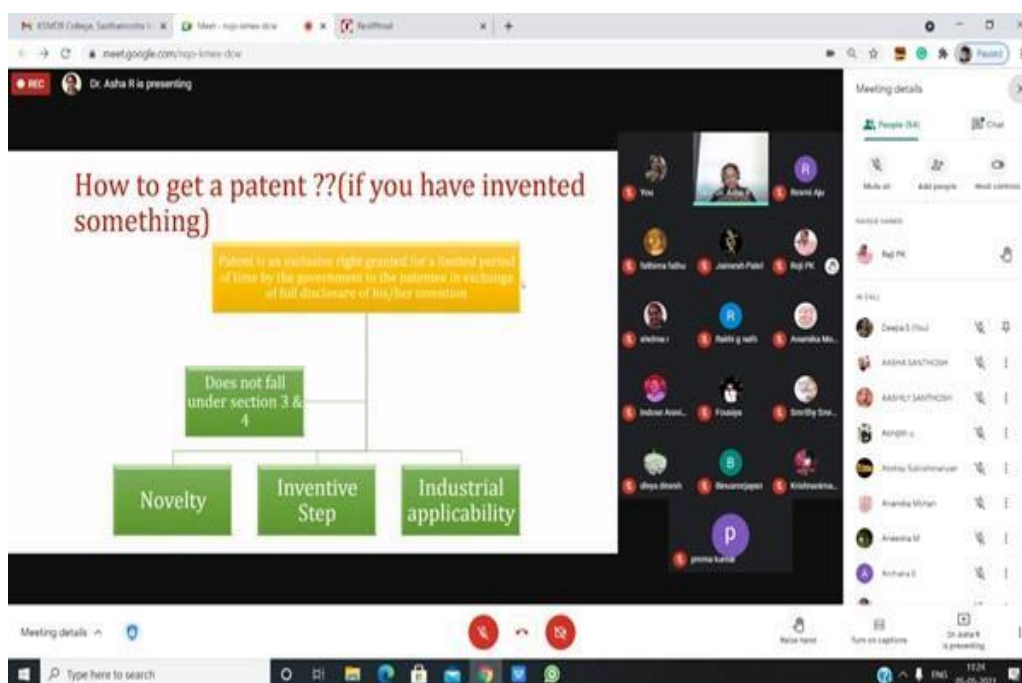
KSMDB College, Sasthamcotta | × Meet - nqo-kmew-dcw × RediffMail × +

meet.google.com/nqo-kmew-dcw

Paused

REC Dr. Asha R is presenting

How to get a patent ??(if you have invented something)

Patent is an exclusive right granted for a limited period of time by the government to the patentee in exchange of full disclosure of his/her invention

Does not fall under section 3 & 4

Novelty

Inventive Step

Industrial applicability

You

Dr. Asha R

Resmi Aju

fathima fathu

Jaimesh Patel

Reji PK

aleshna

Rethi g nath

Anamika Mo...

Indusai Asok...

Fousiya

Smrithy Sre...

divya dinesh

Bevanmjapan

Krishnanima...

prema kumar

Meeting details

People (54)

Chat

Mute all

Add people

Host controls

RAISED HANDS

Reji PK

IN CALL

Deepa S (You)

AASHA SANTHOSH

AASHLY SANTHOSH

Abhijith u

Akshay Sukrishnan

Anamika Mohan

Aneesha M

Archana S

Meeting details

Raise hand

Turn on captions

Dr. Asha R is presenting

Type here to search

ENG

11:24

05-05-2021